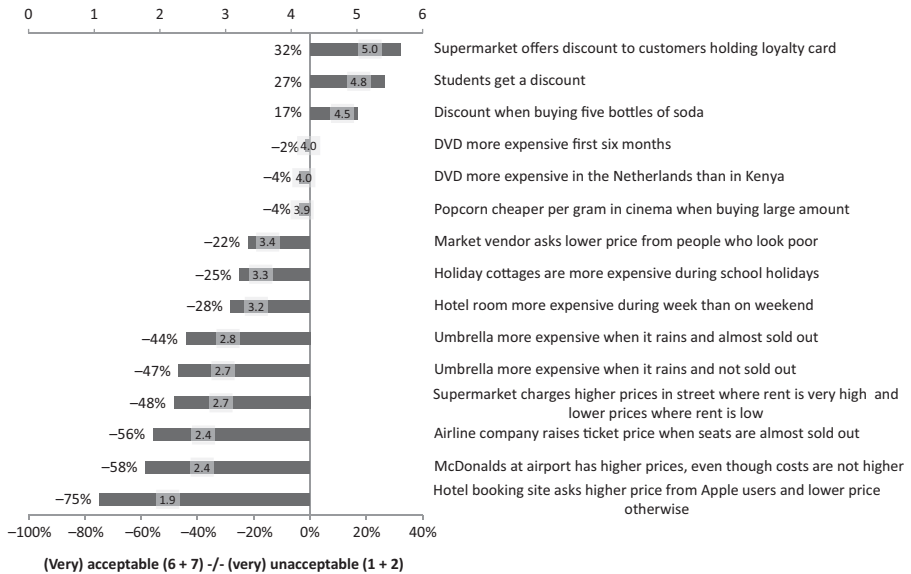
0 1 2 3 4 5 6

32% 5.0 Supermarket offers discount to customers holding loyalty card

27% 4.8 Students get a discount

17% 4.5 Discount when buying five bottles of soda

−2% 4.0 DVD more expensive first six months

−4% 4.0 DVD more expensive in the Netherlands than in Kenya

−4% 3.9 Popcorn cheaper per gram in cinema when buying large amount

−22% 3.4 Market vendor asks lower price from people who look poor

−25% 3.3 Holiday cottages are more expensive during school holidays

−28% 3.2 Hotel room more expensive during week than on weekend

−44% 2.8 Umbrella more expensive when it rains and almost sold out

−47% 2.7 Umbrella more expensive when it rains and not sold out

−48% 2.7 Supermarket charges higher prices in street where rent is very high and lower prices where rent is low

−56% 2.4 Airline company raises ticket price when seats are almost sold out

−58% 2.4 McDonalds at airport has higher prices, even though costs are not higher

−75% 1.9 Hotel booking site asks higher price from Apple users and lower price otherwise

−100% −80% −60% −40% −20% 0% 20% 40%

(Very) acceptable (6 + 7) -/- (very) unacceptable (1 + 2)